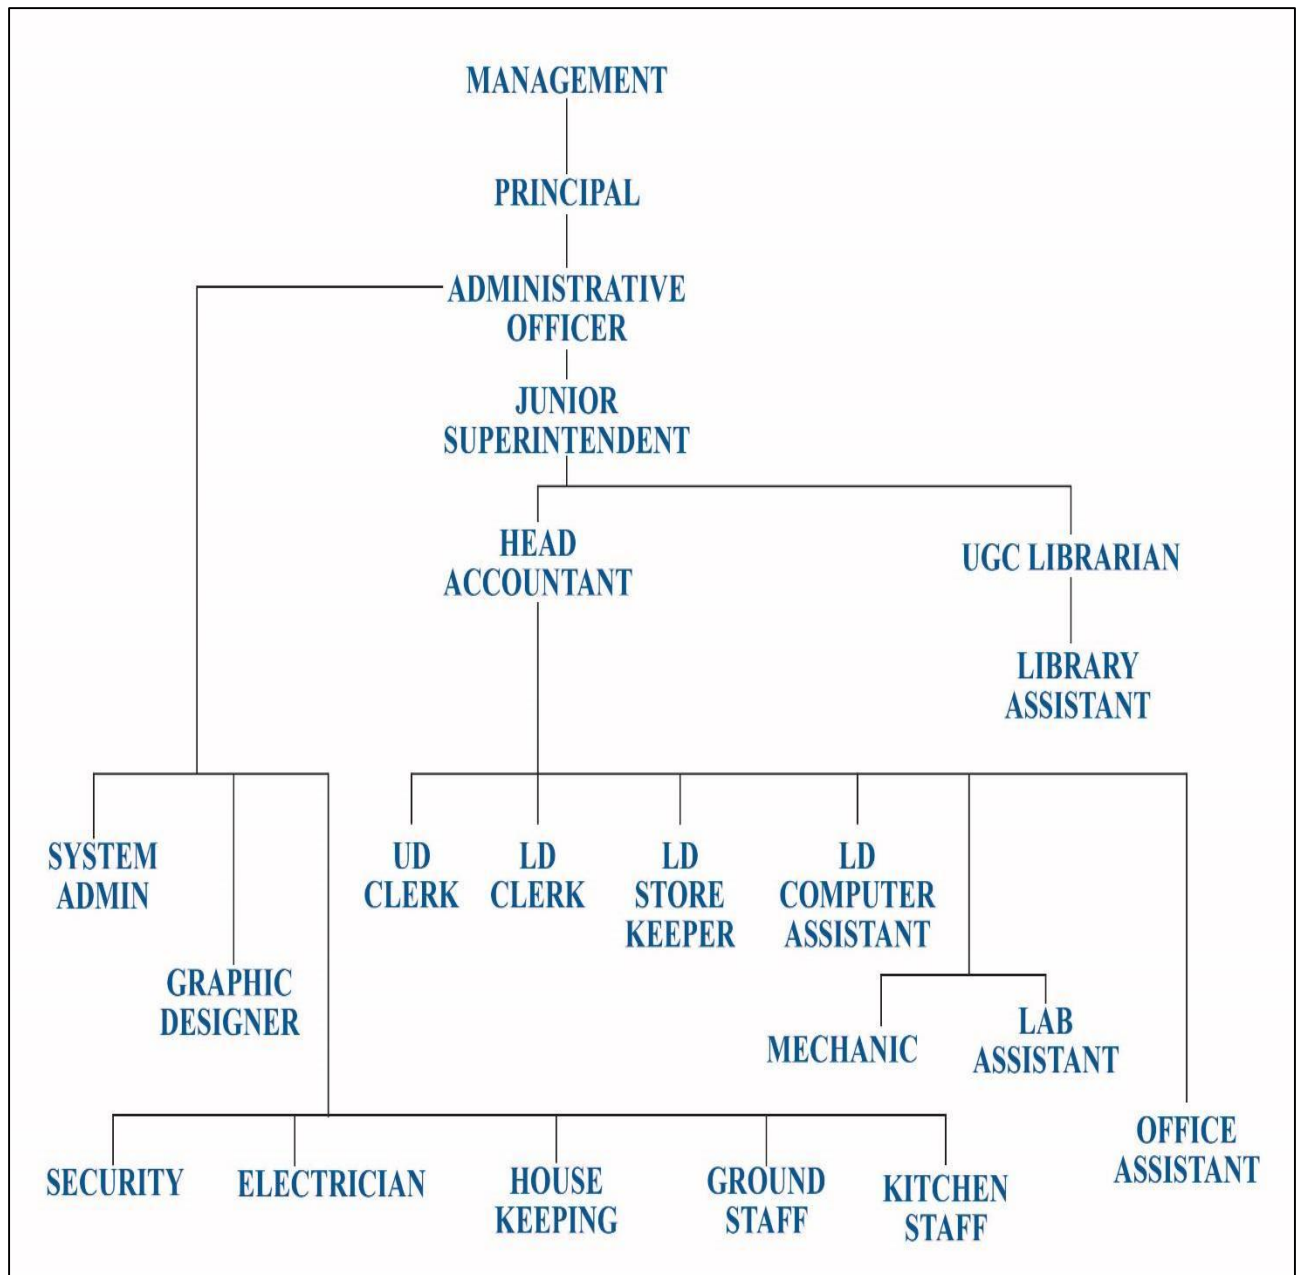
MANAGEMENT

PRINCIPAL

ADMINISTRATIVE OFFICER

JUNIOR SUPERINTENDENT

HEAD ACCOUNTANT

UGC LIBRARIAN

LIBRARY ASSISTANT

SYSTEM ADMIN

GRAPHIC DESIGNER

UD CLERK

LD CLERK

LD STORE KEEPER

LD COMPUTER ASSISTANT

MECHANIC

LAB ASSISTANT

OFFICE ASSISTANT

SECURITY

ELECTRICIAN

HOUSE KEEPING

GROUND STAFF

KITCHEN STAFF